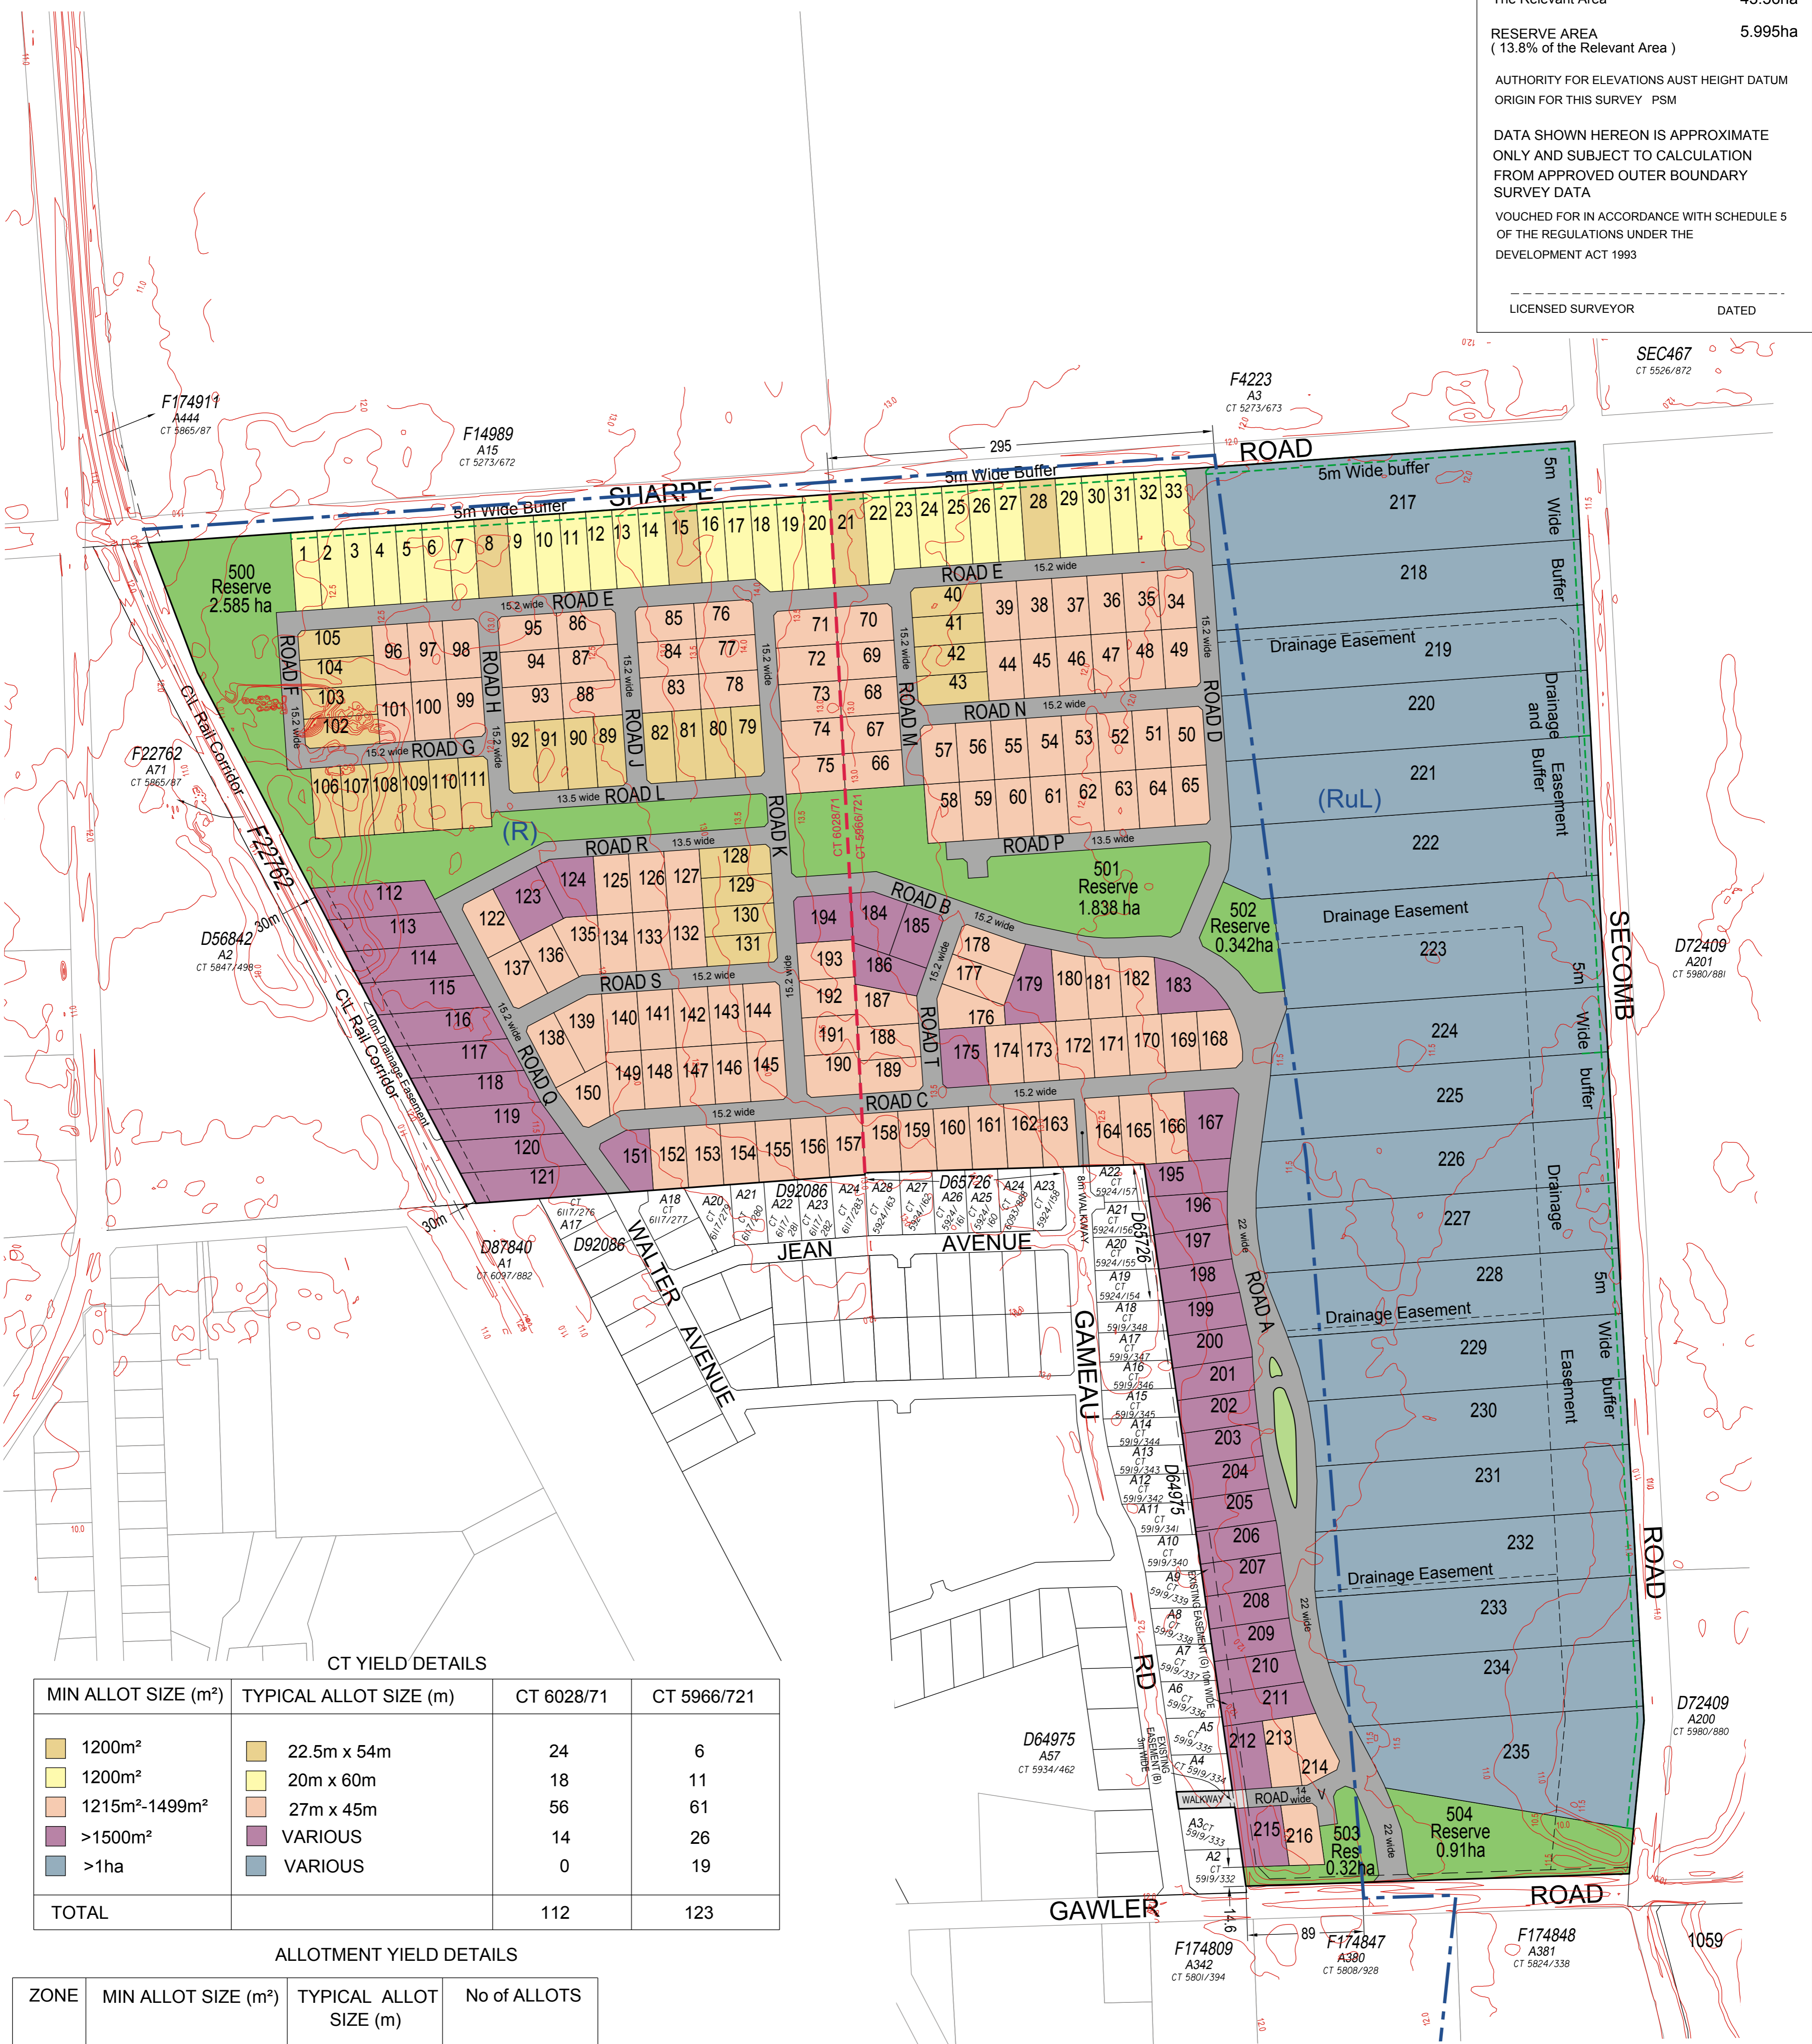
The Relevant Area 43.38ha

RESERVE AREA 5.995ha
( 13.8% of the Relevant Area )

AUTHORITY FOR ELEVATIONS AUST HEIGHT DATUM
ORIGIN FOR THIS SURVEY PSM

DATA SHOWN HEREON IS APPROXIMATE ONLY AND SUBJECT TO CALCULATION FROM APPROVED OUTER BOUNDARY SURVEY DATA

VOUCHED FOR IN ACCORDANCE WITH SCHEDULE 5 OF THE REGULATIONS UNDER THE DEVELOPMENT ACT 1993

LICENSED SURVEYOR DATED

SEC467
CT 5526/872

F4223
A3
CT 5273/673

F174911
A444
CT 5865/87

F14989
A15
CT 5273/672

295

SHARPE ROAD

5m Wide Buffer

5m Wide buffer

500
Reserve
2.585 ha

1 2 3 4 5 6 7 8 9 10 11 12 13 14 15 16 17 18 19 20 21 22 23 24 25 26 27 28 29 30 31 32 33

217 218 219 220 221 222 223 224 225 226 227 228 229 230 231 232 233 234 235

5m Wide Buffer

Drainage Easement

Drainage and Buffer Easement

Drainage Easement

5m Wide buffer

Drainage

Drainage Easement

5m Wide buffer Easement

Drainage Easement

(RuL)

ROAD E 15.2 wide
40 41 42 43 39 38 37 36 35 34 44 45 46 47 48 49
ROAD D 15.2 wide
ROAD N 15.2 wide
57 56 55 54 53 52 51 50
58 59 60 61 62 63 64 65
ROAD P 13.5 wide

501
Reserve
1.838 ha

502
Reserve
0.342ha

ROAD E 15.2 wide
95 86 94 87 93 88 92 91 90 89
85 76 84 77 83 78 82 81 80 79
71 70 72 69 73 68 74 67 75 66
ROAD H 15.2 wide
ROAD J 15.2 wide
15.2 wide
ROAD M 15.2 wide
ROAD F 15.2 wide
105 104 103 102 96 97 98 101 100 99
ROAD G 15.2 wide
106 107 108 109 110 111
ROAD L 13.5 wide
ROAD K
(R)

CT 6028/71
CT 5966/721

F22762
A71
CT 5865/87

C/L Rail Corridor
F22762
30m

D56842
A2
CT 5847/498

ROAD R 13.5 wide
123 124 125 126 127 128 129 130 131 122 135 134 133 132 137 136
ROAD S 15.2 wide
138 139 140 141 142 143 144 150 149 148 147 146 145
ROAD Q 15.2 wide
112 113 114 115 116 117 118 119 120 121
10m Drainage Easement
C/L Rail Corridor

ROAD B 15.2 wide
194 184 185 193 186 192 187 191 188 190 189
178 177 176 179 180 181 182 183
175 174 173 172 171 170 169 168
ROAD T 15.2 wide
15.2 wide
ROAD C 15.2 wide
151 152 153 154 155 156 157 158 159 160 161 162 163 164 165 166 167
15.2 wide

SECOMB ROAD

D72409
A201
CT 5980/881

D72409
A200
CT 5980/880

195 196 197 198 199 200 201 202 203 204 205 206 207 208 209 210 211 212 213 214 215 216
ROAD A 22 wide
22 wide
ROAD 14 wide
WALKWAY
22 wide

503
Res
0.32ha

504
Reserve
0.91ha

30m
D87840
A1
CT 6097/882

D92086
WALTER AVENUE
JEAN AVENUE
D92086
D65726
A17 CT 6117/276
A18 CT 6117/277
A20 A21 A22 A23 A24 A28 A27 A26 A25 A24 A23
8m WALKWAY
A22 CT 5924/157
A21 CT 5924/156
A20 CT 5924/155
A19 CT 5924/154
A18 CT 5919/348
A17 CT 5919/347
A16 CT 5919/346
A15 CT 5919/345
A14 CT 5919/344
A13 CT 5919/343
A12 CT 5919/342
A11 CT 5919/341
A10 CT 5919/340
A9 CT 5919/339
A8 CT 5919/338
A7 CT 5919/337
A6 CT 5919/336
A5 CT 5919/335
A4 CT 5919/334
A3 CT 5919/333
A2 CT 5919/332
D65726
D64975
GAMEAU RD
EXISTING EASEMENT (G) 10m WIDE
EXISTING EASEMENT (B) 3m WIDE

D64975
A57
CT 5934/462

GAWLER ROAD
14.6
89

F174809
A342
CT 5801/394

F174847
A380
CT 5808/928

F174848
A381
CT 5824/338

1059

CT YIELD DETAILS

| MIN ALLOT SIZE (m²) | TYPICAL ALLOT SIZE (m) | CT 6028/71 | CT 5966/721 |
|---|---|---|---|
| 1200m² | 22.5m x 54m | 24 | 6 |
| 1200m² | 20m x 60m | 18 | 11 |
| 1215m²-1499m² | 27m x 45m | 56 | 61 |
| >1500m² | VARIOUS | 14 | 26 |
| >1ha | VARIOUS | 0 | 19 |
| TOTAL | | 112 | 123 |

ALLOTMENT YIELD DETAILS

| ZONE | MIN ALLOT SIZE (m²) | TYPICAL ALLOT SIZE (m) | No of ALLOTS |
|---|---|---|---|